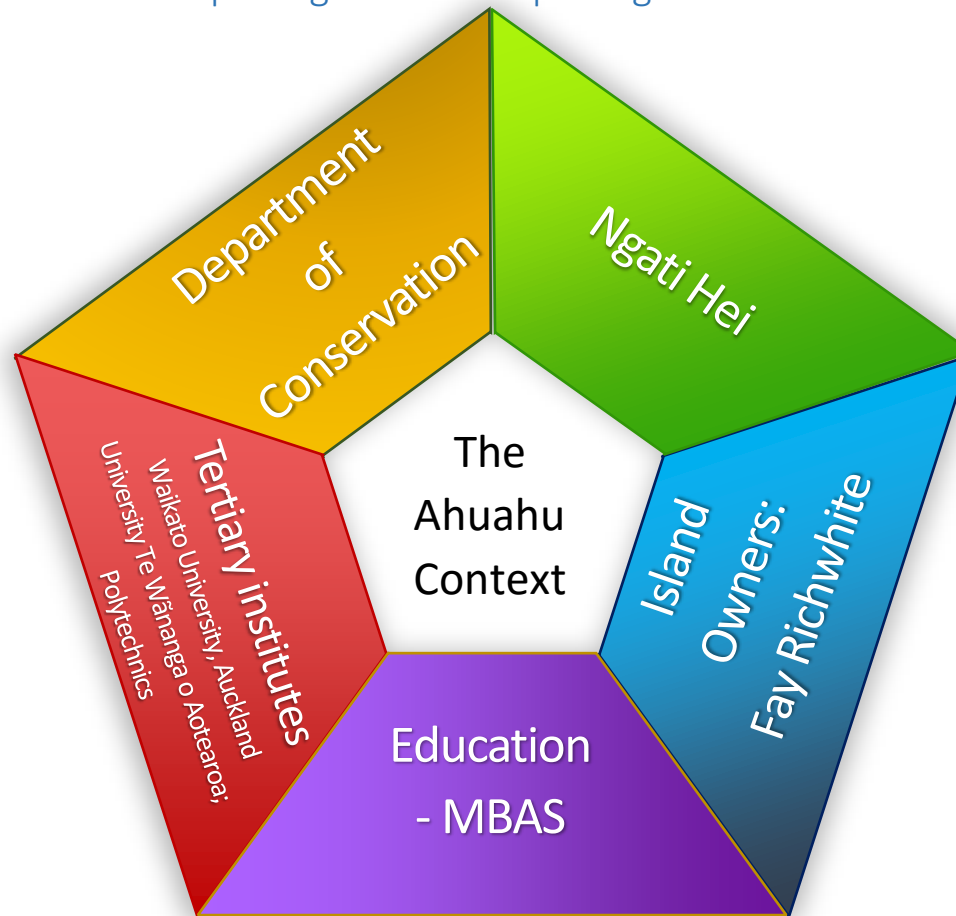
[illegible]

Department of Conservation

Ngati Hei

Tertiary institutes
Waikato University, Auckland University Te Wānanga o Aotearoa; Polytechnics

The Ahuahu Context

Island Owners: Fay Richwhite

Education - MBAS